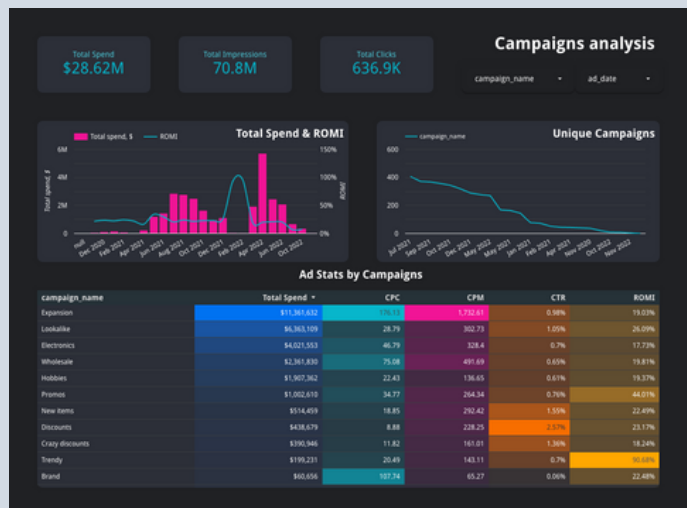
Total Spend
$28.62M

Total Impressions
70.8M

Total Clicks
636.9K

Campaigns analysis

campaign_name
ad_date

Total Spend & ROMI

Total spend, $ ROMI

6M
4M
2M
0
150%
100%
50%
0%

Total spend, $
ROMI

null
Dec 2020
Feb 2021
Apr 2021
Jun 2021
Aug 2021
Oct 2021
Dec 2021
Feb 2022
Apr 2022
Jun 2022
Oct 2022

Unique Campaigns

campaign_name

600
400
200
0

Jul 2021
Sep 2021
Nov 2021
Jan 2022
Mar 2022
May 2022
Jul 2021
Jan 2021
Mar 2021
May 2021
Sep 2020
Nov 2020
Oct 2022
Nov 2022

Ad Stats by Campaigns

| campaign_name | Total Spend ▼ | CPC | CPM | CTR | ROMI |
|---|---|---|---|---|---|
| Expansion | $11,361,632 | 176.13 | 1,732.61 | 0.98% | 19.03% |
| Lookalike | $6,363,109 | 28.79 | 302.73 | 1.05% | 26.09% |
| Electronics | $4,021,553 | 46.79 | 328.4 | 0.7% | 17.73% |
| Wholesale | $2,361,830 | 75.08 | 491.69 | 0.65% | 19.81% |
| Hobbies | $1,907,362 | 22.43 | 136.65 | 0.61% | 19.37% |
| Promos | $1,002,610 | 34.77 | 264.34 | 0.76% | 44.01% |
| New items | $514,459 | 18.85 | 292.42 | 1.55% | 22.49% |
| Discounts | $438,679 | 8.88 | 228.25 | 2.57% | 23.17% |
| Crazy discounts | $390,946 | 11.82 | 161.01 | 1.36% | 18.24% |
| Trendy | $199,231 | 20.49 | 143.11 | 0.7% | 90.68% |
| Brand | $60,656 | 107.74 | 65.27 | 0.06% | 22.48% |